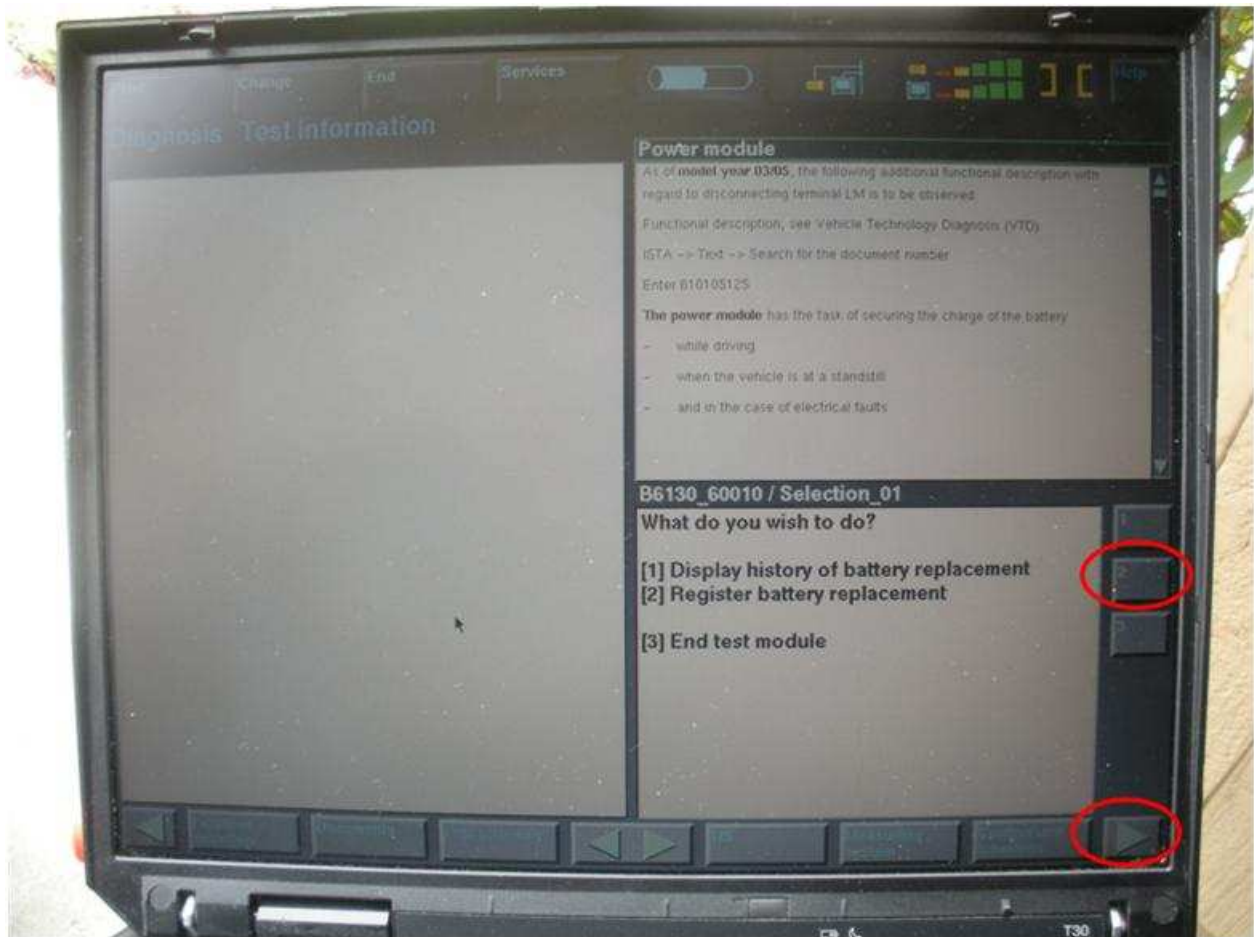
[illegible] Change End Services Help

Diagnosis Test information

Power module

As of model year 03/05, the following additional functional description with regard to disconnecting terminal LM is to be observed.

Functional description, see Vehicle Technology Diagnosis (VTD)

ISTA -> Text -> Search for the document number

Enter 610105125

The power module has the task of securing the charge of the battery

– while driving

– when the vehicle is at a standstill

– and in the case of electrical faults

B6130_60010 / Selection_01

What do you wish to do?

[1] Display history of battery replacement
[2] Register battery replacement

[3] End test module

1
2
3

T30